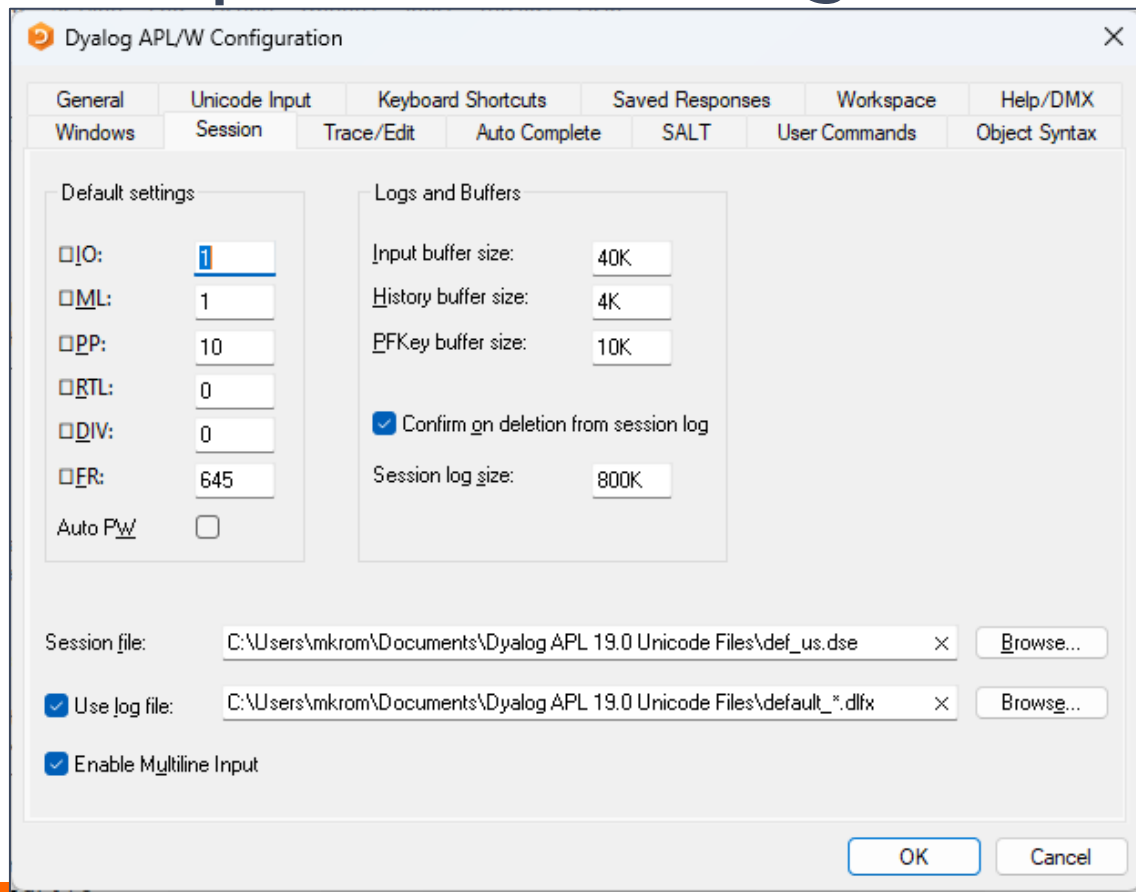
Dyalog APL/W Configuration

General
Unicode Input
Keyboard Shortcuts
Saved Responses
Workspace
Help/DMX
Windows
Session
Trace/Edit
Auto Complete
SALT
User Commands
Object Syntax

Default settings

⎕IO: 1
⎕ML: 1
⎕PP: 10
⎕RTL: 0
⎕DIV: 0
⎕FR: 645
Auto PW

Logs and Buffers

Input buffer size: 40K
History buffer size: 4K
PFKey buffer size: 10K

Confirm on deletion from session log

Session log size: 800K

Session file: C:\Users\mkrom\Documents\Dyalog APL 19.0 Unicode Files\def_us.dse × Browse...

Use log file: C:\Users\mkrom\Documents\Dyalog APL 19.0 Unicode Files\default_*.dlfx × Browse...

Enable Multiline Input

OK
Cancel